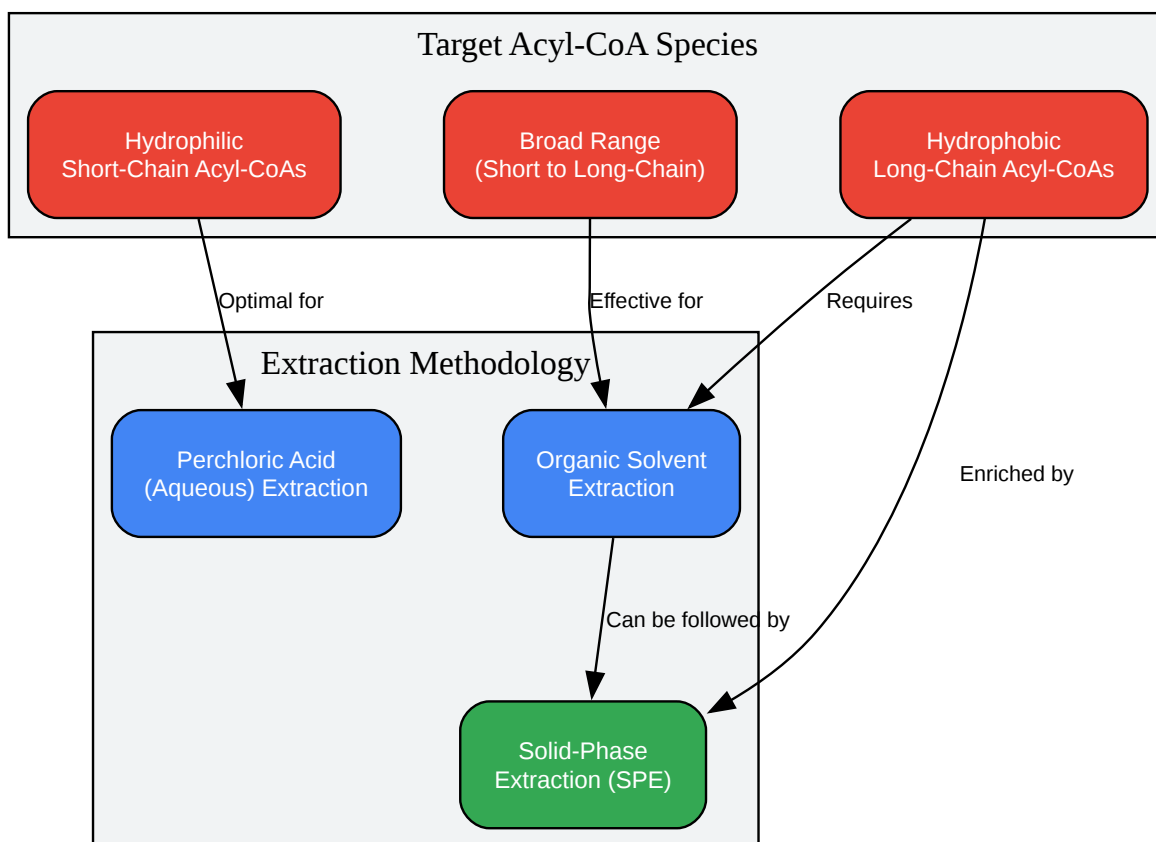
Target Acyl-CoA Species

Hydrophilic
Short-Chain Acyl-CoAs

Broad Range
(Short to Long-Chain)

Hydrophobic
Long-Chain Acyl-CoAs

Optimal for

Effective for

Requires

Enriched by

Extraction Methodology

Perchloric Acid
(Aqueous) Extraction

Organic Solvent
Extraction

Can be followed by

Solid-Phase
Extraction (SPE)